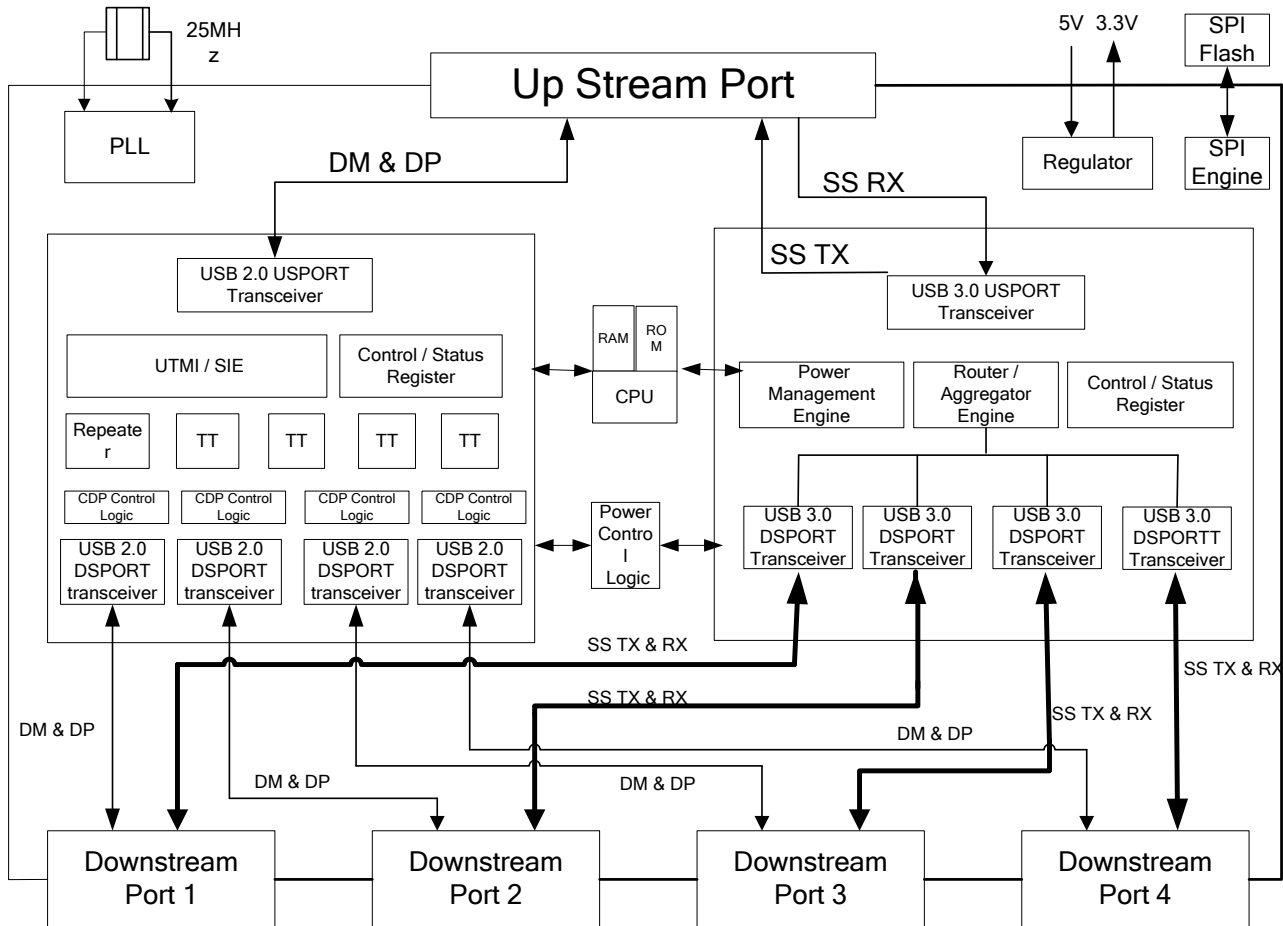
25MHz

Up Stream Port

5V 3.3V

SPI Flash

PLL

DM & DP

Regulator

SPI Engine

SS RX

SS TX

USB 2.0 USPORT Transceiver

USB 3.0 USPORT Transceiver

RAM

ROM

UTMI / SIE

Control / Status Register

CPU

Power Management Engine

Router / Aggregator Engine

Control / Status Register

Repeater

TT

TT

TT

TT

CDP Control Logic

CDP Control Logic

CDP Control Logic

CDP Control Logic

Power Control Logic

USB 2.0 DSPORT transceiver

USB 2.0 DSPORT transceiver

USB 2.0 DSPORT transceiver

USB 2.0 DSPORT transceiver

USB 3.0 DSPORT Transceiver

USB 3.0 DSPORT Transceiver

USB 3.0 DSPORT Transceiver

USB 3.0 DSPORTT Transceiver

SS TX & RX

SS TX & RX

SS TX & RX

SS TX & RX

DM & DP

DM & DP

DM & DP

DM & DP

Downstream Port 1

Downstream Port 2

Downstream Port 3

Downstream Port 4